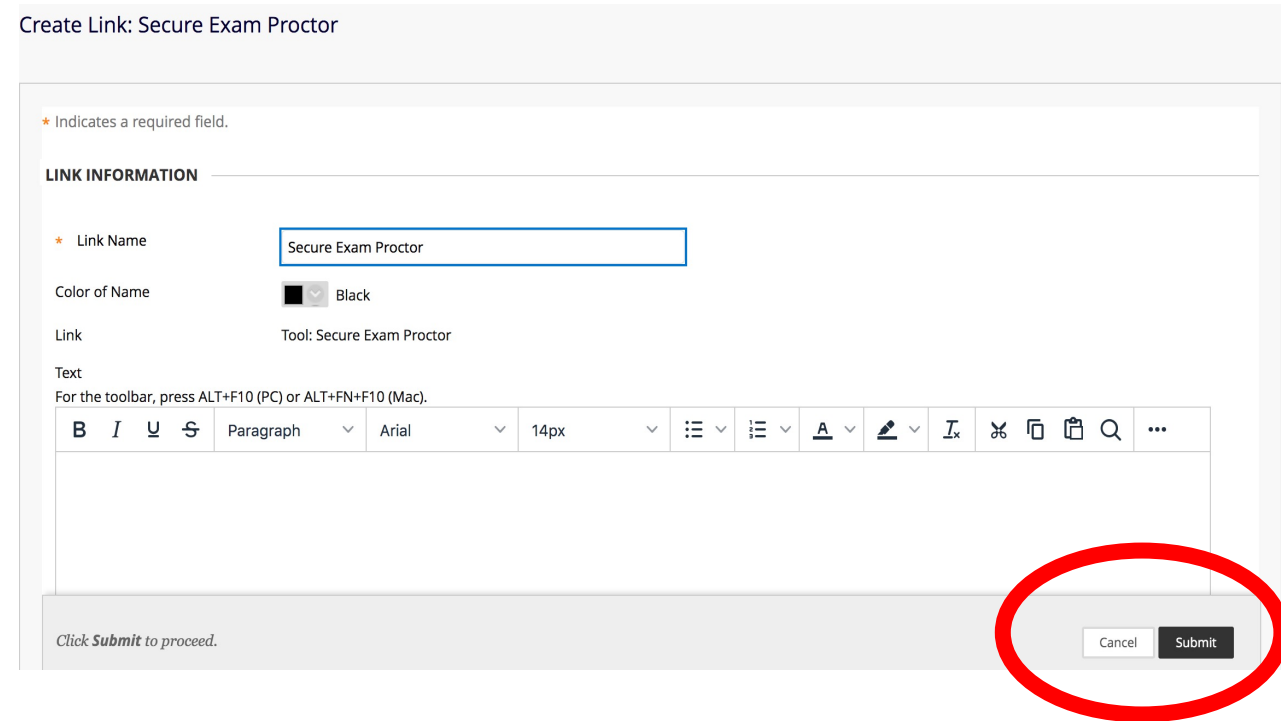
Create Link: Secure Exam Proctor

* Indicates a required field.

LINK INFORMATION

* Link Name Secure Exam Proctor

Color of Name Black

Link Tool: Secure Exam Proctor

Text
For the toolbar, press ALT+F10 (PC) or ALT+FN+F10 (Mac).

B I U S Paragraph Arial 14px

Click **Submit** to proceed.

Cancel Submit